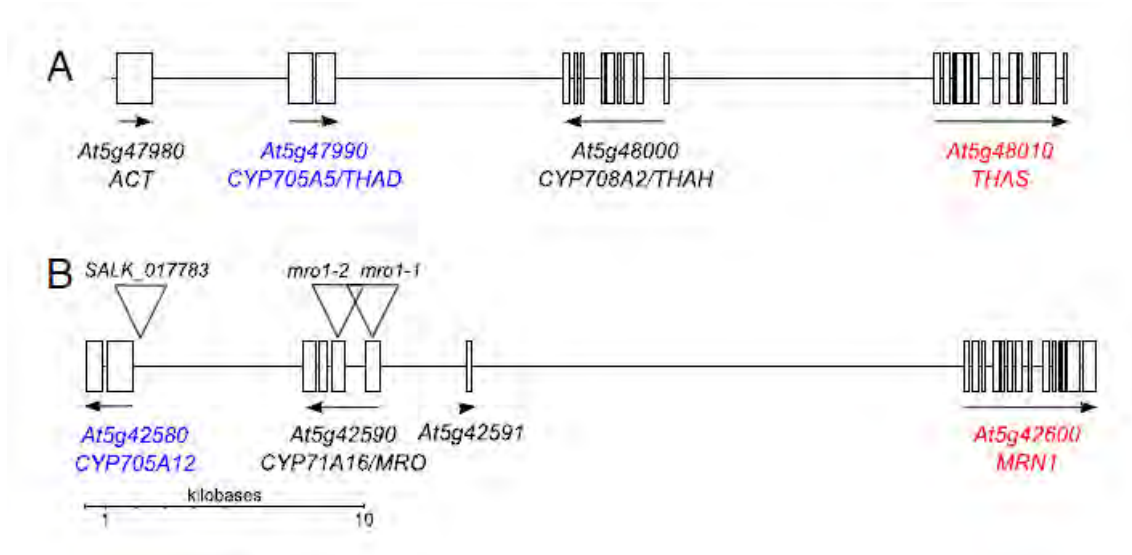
A

At5g47980
ACT

At5g47990
CYP705A5/THAD

At5g48000
CYP708A2/THAH

At5g48010
THAS

B

SALK_017783

mro1-2

mro1-1

At5g42580
CYP705A12

At5g42590
CYP71A16/MRO

At5g42591

At5g42600
MRN1

kilobases
1
10